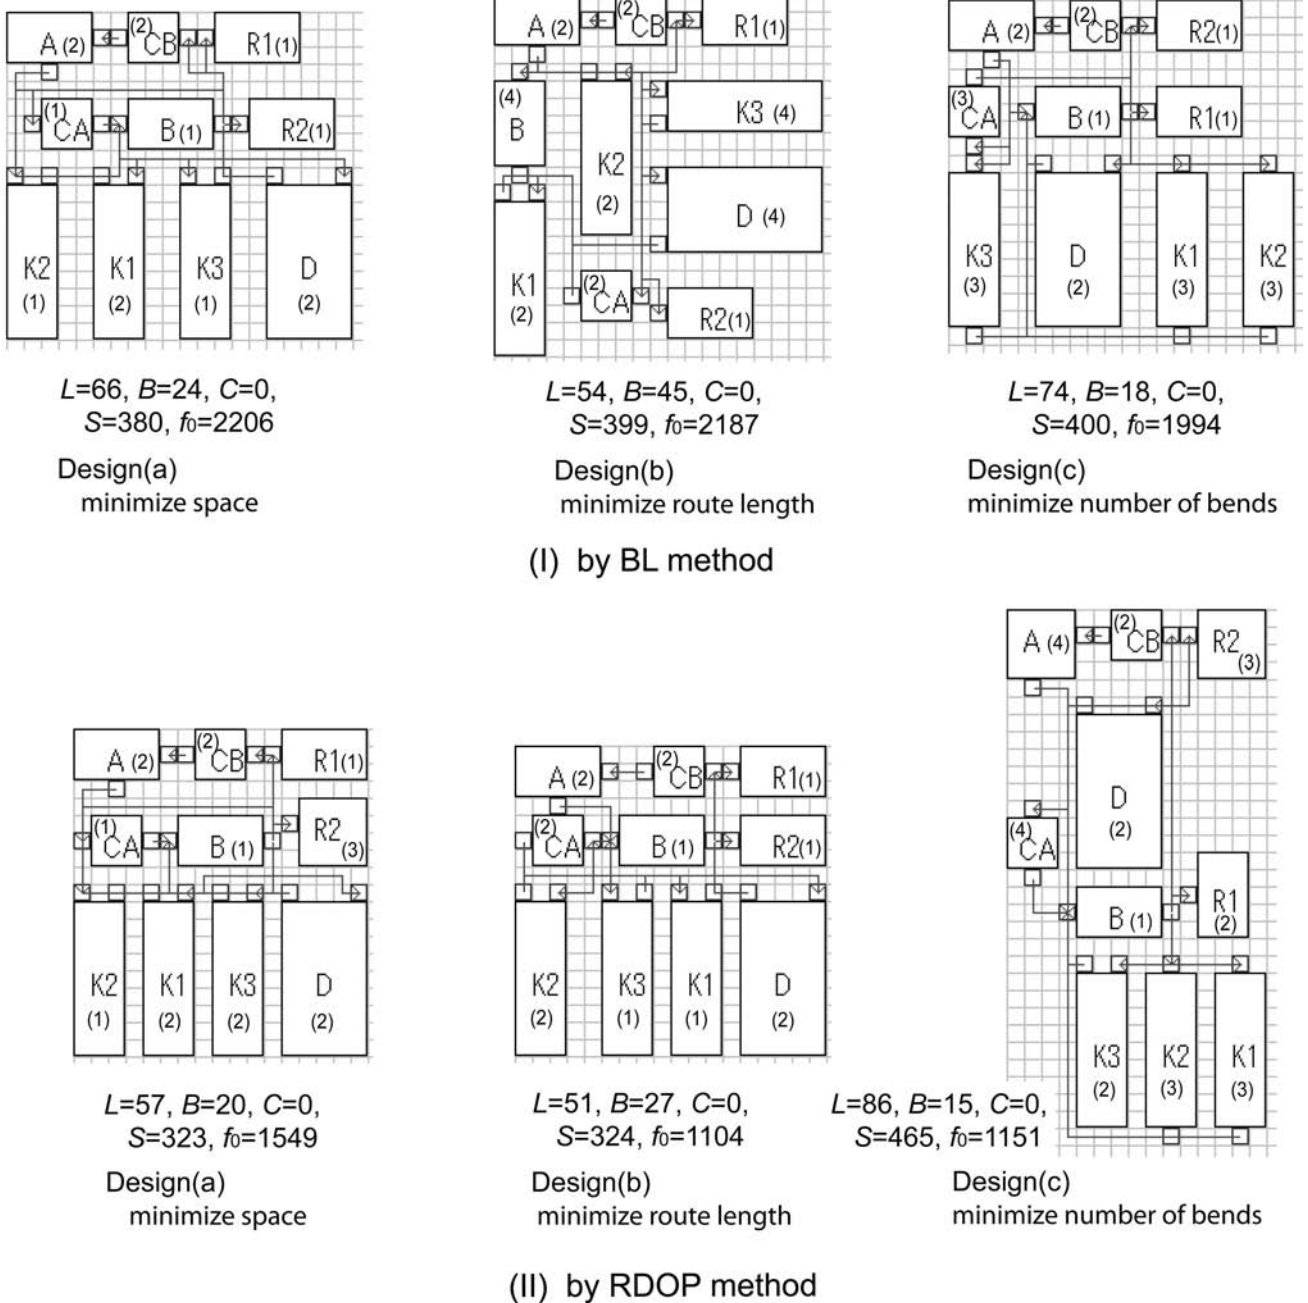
A (2) (2) CB R1(1)
(1) CA B (1) R2(1)
K2 (1) K1 (2) K3 (1) D (2)

$L$=66, $B$=24, $C$=0, $S$=380, $f_0$=2206

Design(a)
minimize space

A (2) (2) CB R1(1)
(4) B K2 (2) K3 (4) D (4)
K1 (2) (2) CA R2(1)

$L$=54, $B$=45, $C$=0, $S$=399, $f_0$=2187

Design(b)
minimize route length

A (2) (2) CB R2(1)
(3) CA B (1) R1(1)
K3 (3) D (2) K1 (3) K2 (3)

$L$=74, $B$=18, $C$=0, $S$=400, $f_0$=1994

Design(c)
minimize number of bends

(I) by BL method

A (2) (2) CB R1(1)
(1) CA B (1) R2 (3)
K2 (1) K1 (2) K3 (2) D (2)

$L$=57, $B$=20, $C$=0, $S$=323, $f_0$=1549

Design(a)
minimize space

A (2) (2) CB R1(1)
(2) CA B (1) R2(1)
K2 (2) K3 (1) K1 (1) D (2)

$L$=51, $B$=27, $C$=0, $S$=324, $f_0$=1104

Design(b)
minimize route length

A (4) (2) CB R2 (3)
D (2)
(4) CA
B (1) R1 (2)
K3 (2) K2 (3) K1 (3)

$L$=86, $B$=15, $C$=0, $S$=465, $f_0$=1151

Design(c)
minimize number of bends

(II) by RDOP method